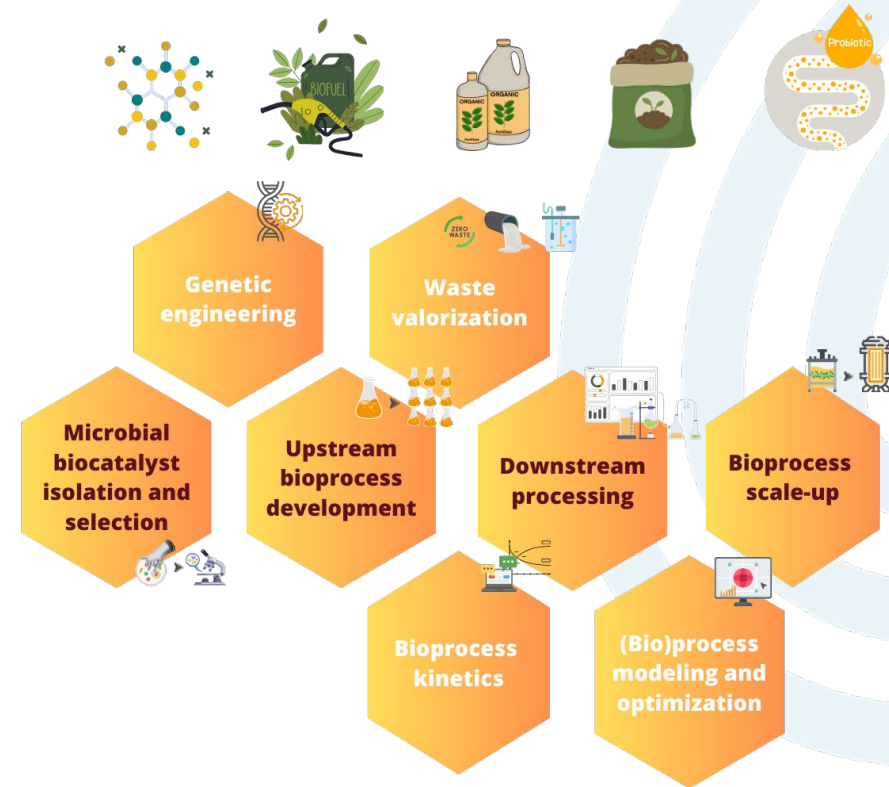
BIOFUEL

ORGANIC

ORGANIC

Fertilizer

Fertilizer

Probiotic

Genetic engineering

ZERO WASTE

Waste valorization

Microbial biocatalyst isolation and selection

Upstream bioprocess development

Downstream processing

Bioprocess scale-up

Bioprocess kinetics

(Bio)process modeling and optimization